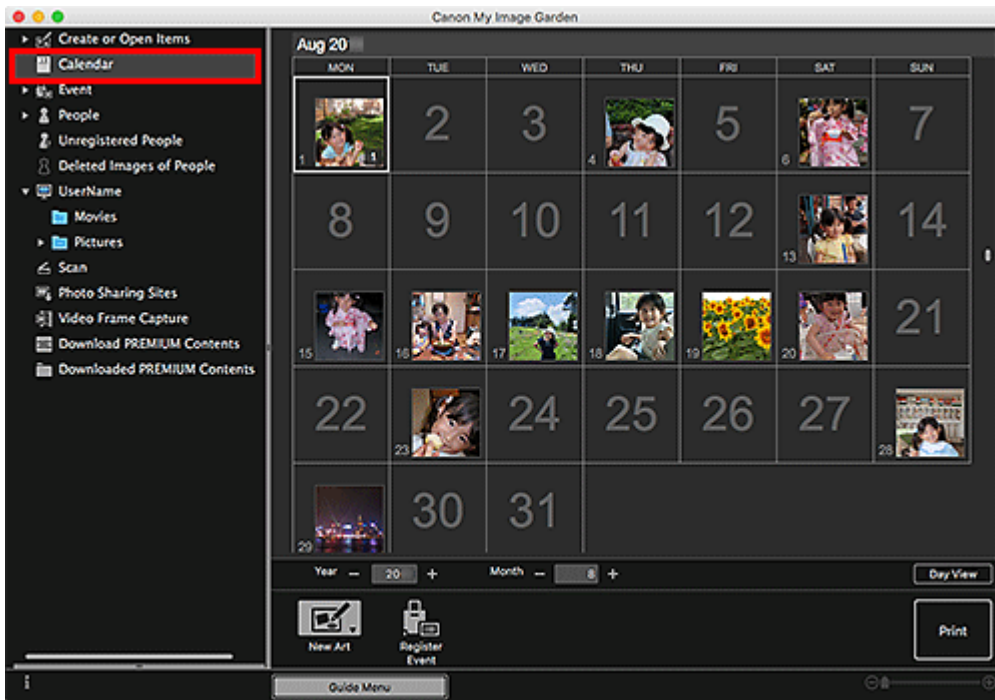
Canon My Image Garden

Create or Open Items
Calendar
Event
People
Unregistered People
Deleted Images of People
UserName
Movies
Pictures
Scan
Photo Sharing Sites
Video Frame Capture
Download PREMIUM Contents
Downloaded PREMIUM Contents

Aug 20

| MON | TUE | WED | THU | FRI | SAT | SUN |
|---|---|---|---|---|---|---|
| 1 1 | 2 | 3 | 4 | 5 | 6 | 7 |
| 8 | 9 | 10 | 11 | 12 | 13 | 14 |
| 15 | 16 | 17 | 18 | 19 | 20 | 21 |
| 22 | 23 | 24 | 25 | 26 | 27 | 28 |
| 29 | 30 | 31 | | | | |

Year − 20 +
Month − 8 +
Day View

New Art
Register Event
Print

Guide Menu